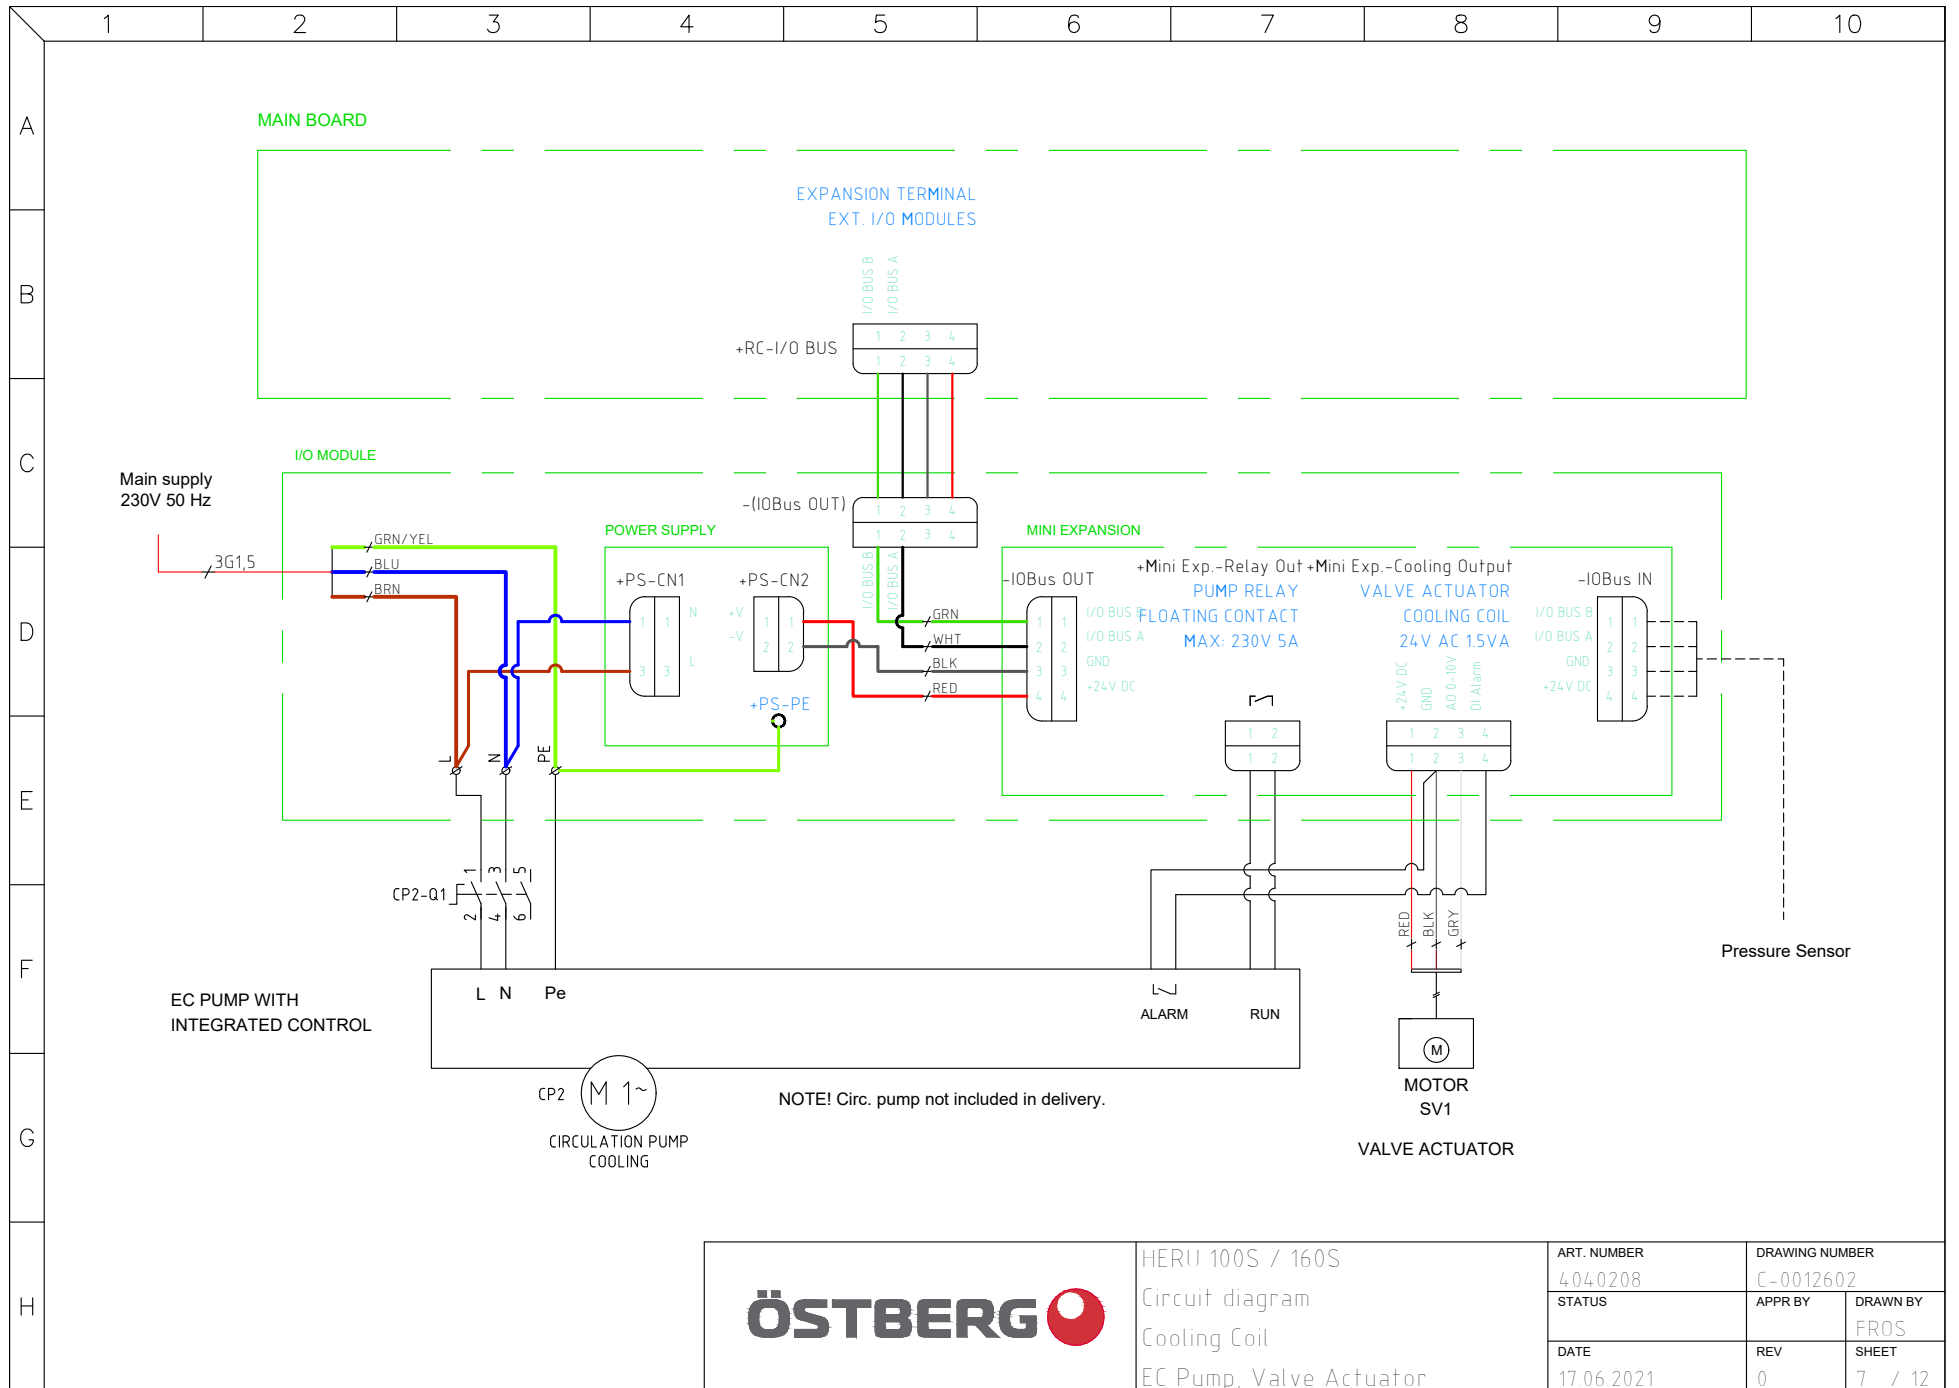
1 2 3 4 5 6 7 8 9 10

A B C D E F G H

MAIN BOARD

EXPANSION TERMINAL
EXT. I/O MODULES

I/O BUS B
I/O BUS A

+RC-I/O BUS

1 2 3 4
1 2 3 4

I/O MODULE

Main supply
230V 50 Hz

-(IOBus OUT)

1 2 3 4
1 2 3 4

I/O BUS B
I/O BUS A

3G1,5

GRN/YEL
BLU
BRN

POWER SUPPLY

+PS-CN1
+PS-CN2

N
L
+V
-V

+PS-PE

MINI EXPANSION

-IOBus OUT

GRN
WHT
BLK
RED

I/O BUS B
I/O BUS A
GND
+24V DC

+Mini Exp.-Relay Out
+Mini Exp.-Cooling Output

PUMP RELAY
FLOATING CONTACT
MAX: 230V 5A

VALVE ACTUATOR
COOLING COIL
24V AC 1.5VA

+24V DC
GND
AO 0-10V
DI Alarm

-IOBus IN

I/O BUS B
I/O BUS A
GND
+24V DC

L N PE

CP2-Q1

1 3 5
2 4 6

RED BLK GRY

Pressure Sensor

EC PUMP WITH
INTEGRATED CONTROL

L N Pe

ALARM
RUN

MOTOR
SV1

VALVE ACTUATOR

CP2
M 1~
CIRCULATION PUMP
COOLING

NOTE! Circ. pump not included in delivery.

ÖSTBERG

HERU 100S / 160S
Circuit diagram
Cooling Coil
EC Pump, Valve Actuator

ART. NUMBER
4040208
DRAWING NUMBER
C-0012602
STATUS
APPR BY
DRAWN BY
FROS
DATE
17.06.2021
REV
0
SHEET
7 / 12